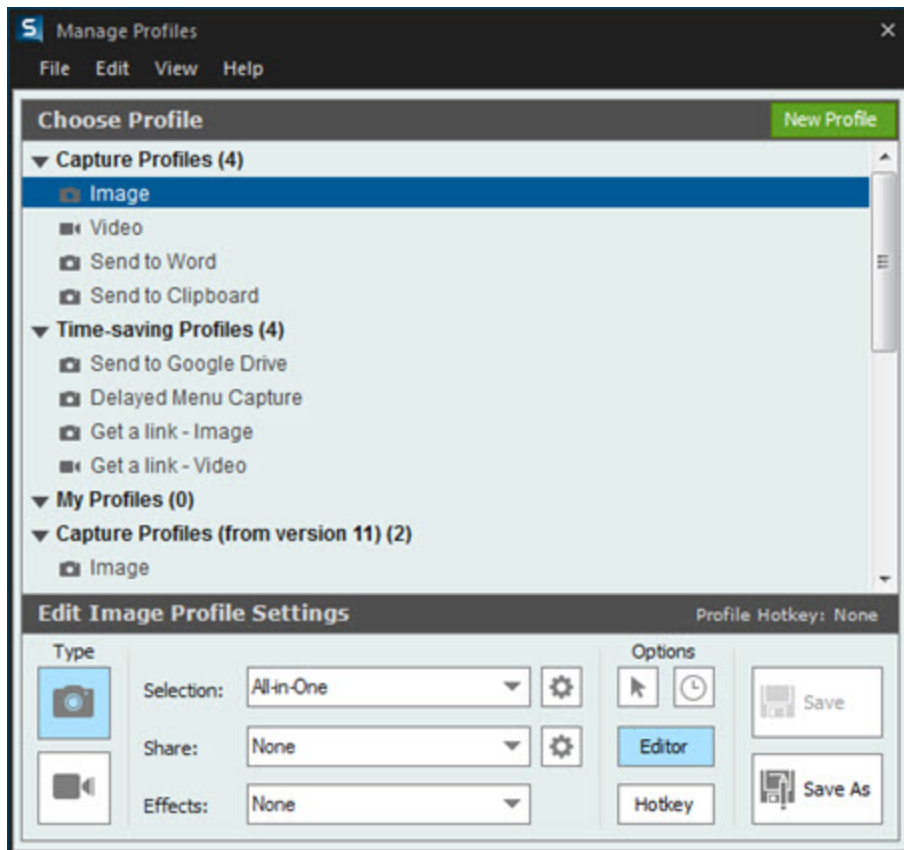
S Manage Profiles ×

File Edit View Help

Choose Profile

New Profile

Capture Profiles (4)

Image

Video

Send to Word

Send to Clipboard

Time-saving Profiles (4)

Send to Google Drive

Delayed Menu Capture

Get a link - Image

Get a link - Video

My Profiles (0)

Capture Profiles (from version 11) (2)

Image

Edit Image Profile Settings

Profile Hotkey: None

Type

Selection: All-in-One

Share: None

Effects: None

Options

Editor

Hotkey

Save

Save As